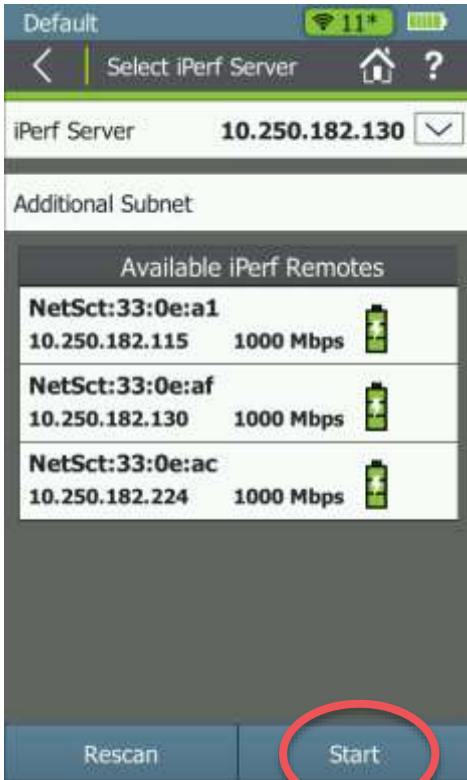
Default
11*

Select iPerf Server
?

iPerf Server 10.250.182.130

Additional Subnet

Available iPerf Remotes

NetSct:33:0e:a1
10.250.182.115 1000 Mbps

NetSct:33:0e:af
10.250.182.130 1000 Mbps

NetSct:33:0e:ac
10.250.182.224 1000 Mbps

Rescan
Start